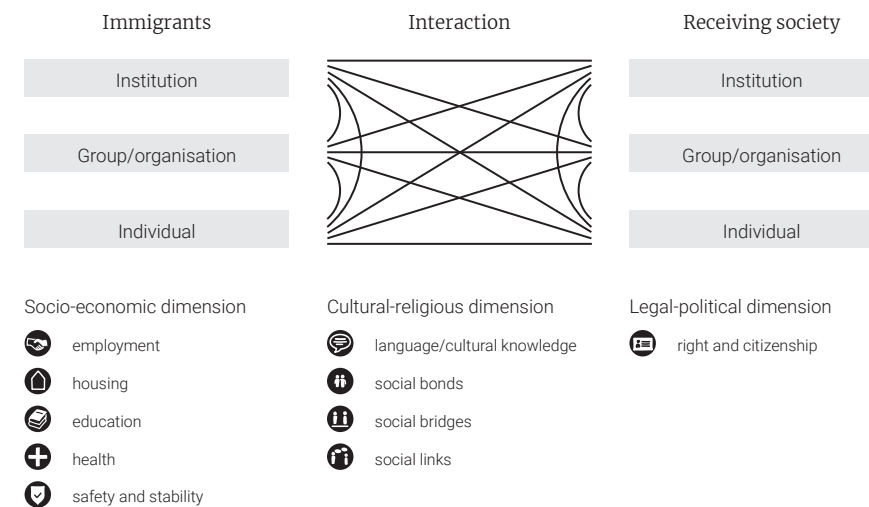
Immigrants

Institution

Group/organisation

Individual

Interaction

Receiving society

Institution

Group/organisation

Individual

Socio-economic dimension

employment

housing

education

health

safety and stability

Cultural-religious dimension

language/cultural knowledge

social bonds

social bridges

social links

Legal-political dimension

right and citizenship